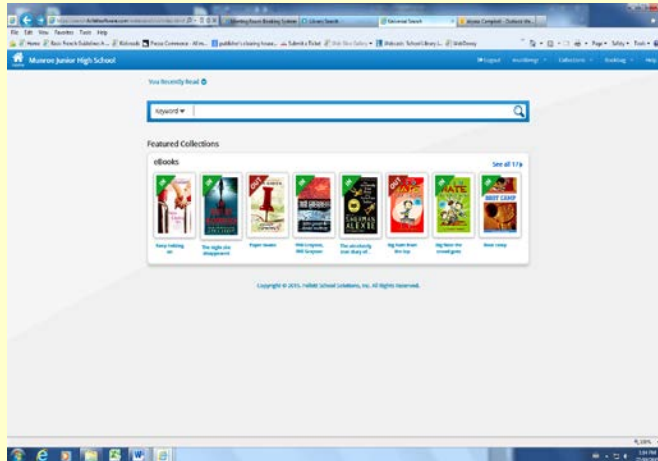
Meeting Room Booking System | Library Search | Universal Search | Alison Campbell - Outlook We...

File Edit View Favorites Tools Help

Munroe Junior High School

Logout | Insights | Collections | Bookbag | Help

You Recently Read

Keyword

Featured Collections

eBooks

See all 17

Every Soldier
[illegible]

The Night She Disappeared

Paper Towns

Will Grayson, Will Grayson

The Absolutely True Diary of...

Big Nate Goes for Broke

Big Nate: In the Zone

Boot Camp

Copyright © 2015, Follett School Solutions, Inc. All Rights Reserved.